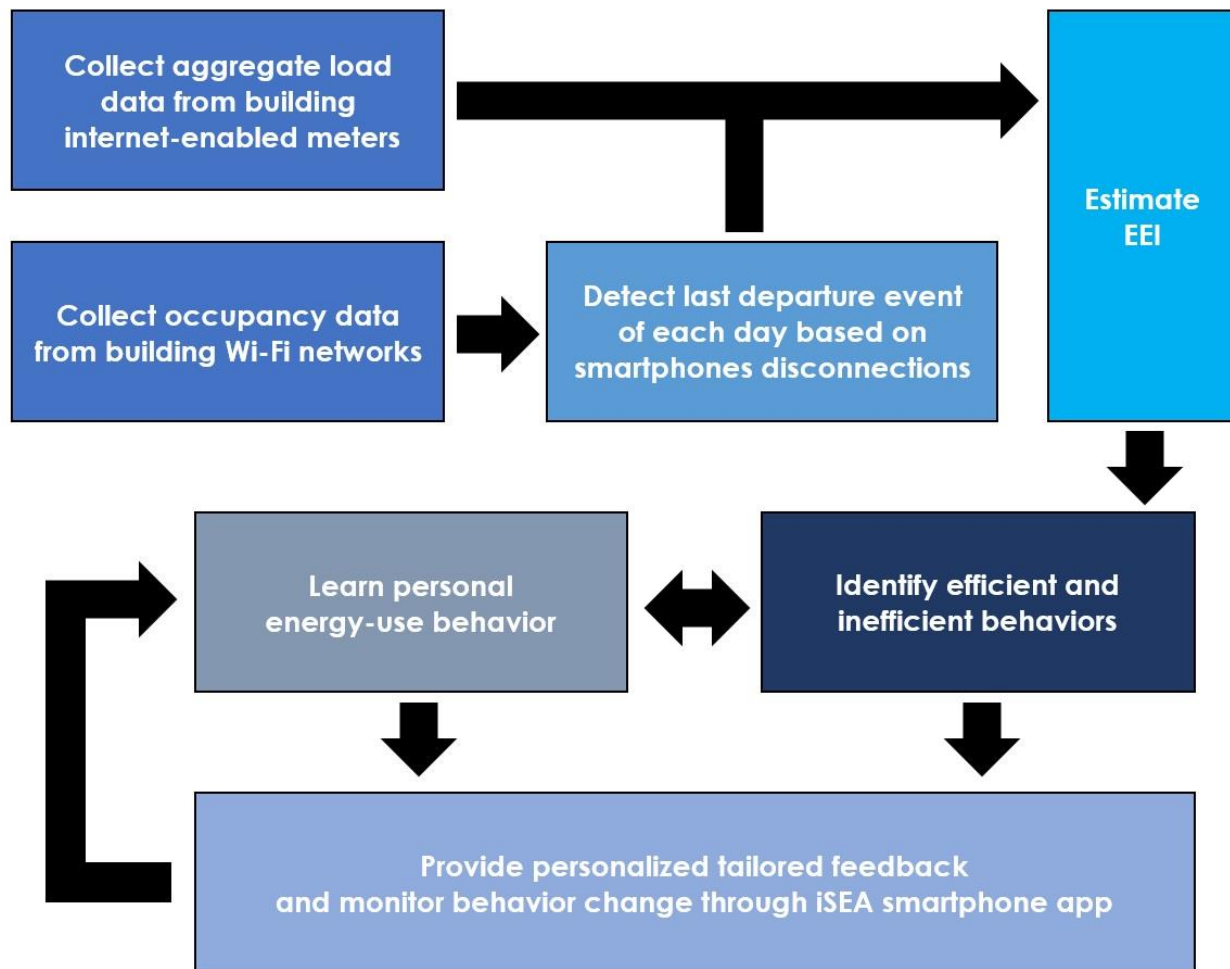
Collect aggregate load data from building internet-enabled meters

Estimate EEI

Collect occupancy data from building Wi-Fi networks

Detect last departure event of each day based on smartphones disconnections

Learn personal energy-use behavior

Identify efficient and inefficient behaviors

Provide personalized tailored feedback and monitor behavior change through iSEA smartphone app